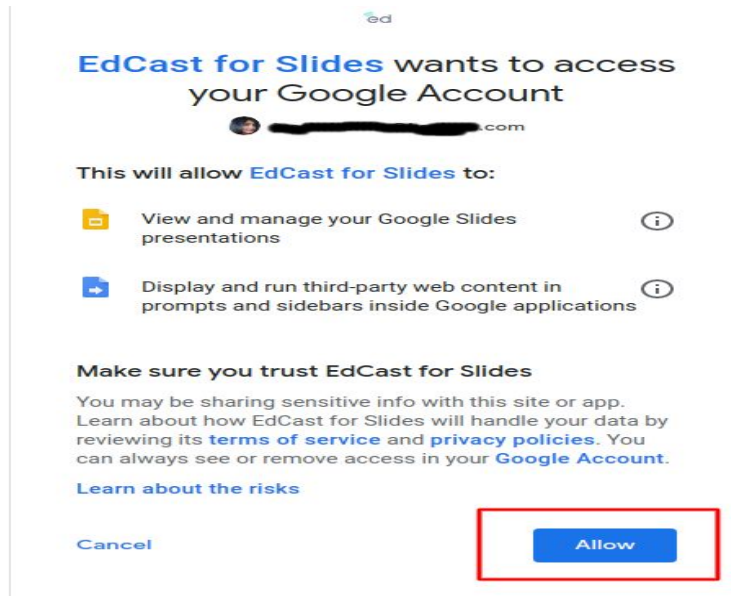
ed

EdCast for Slides wants to access your Google Account

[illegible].com

This will allow EdCast for Slides to:

View and manage your Google Slides presentations

Display and run third-party web content in prompts and sidebars inside Google applications

Make sure you trust EdCast for Slides

You may be sharing sensitive info with this site or app. Learn about how EdCast for Slides will handle your data by reviewing its terms of service and privacy policies. You can always see or remove access in your Google Account.

Learn about the risks

Cancel

Allow